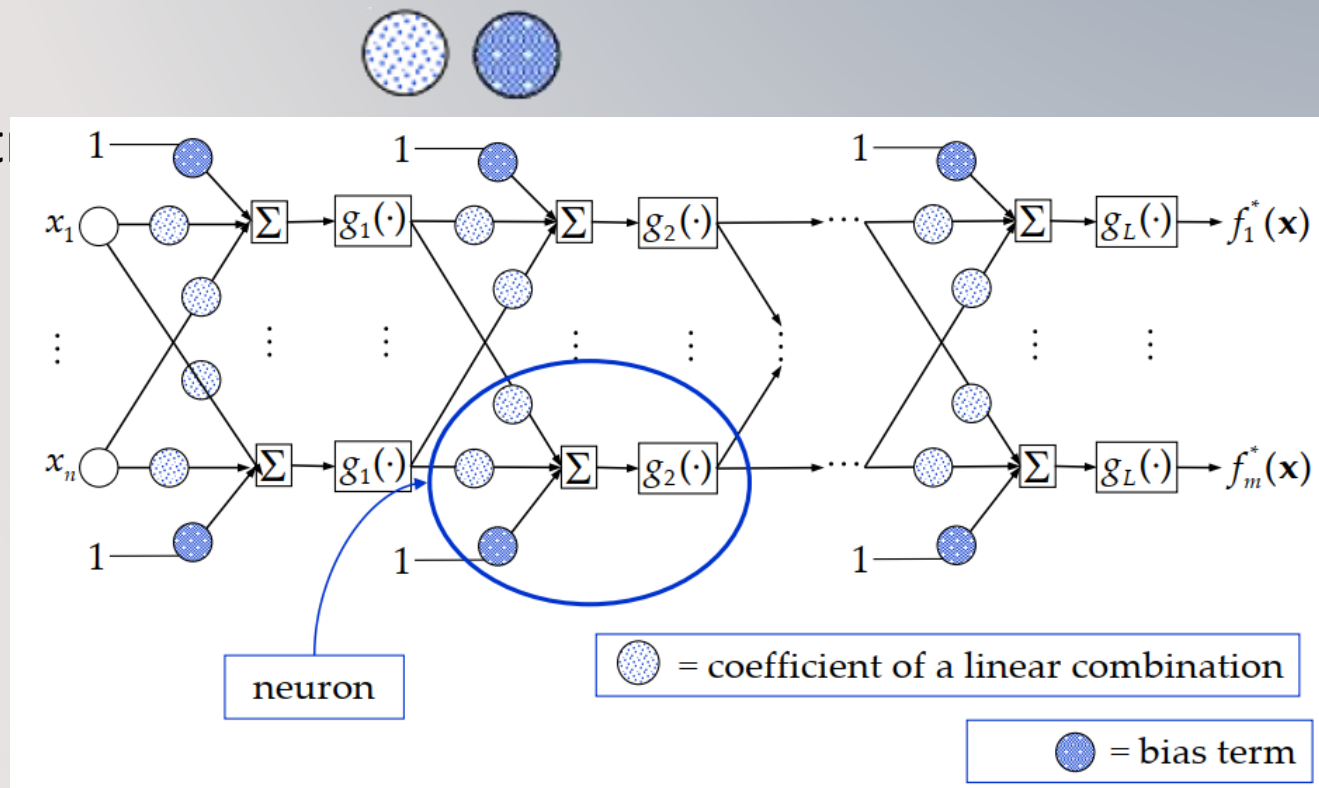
1 1 1

$x_1$ $\Sigma$ $g_1(\cdot)$ $\Sigma$ $g_2(\cdot)$ $\cdots$ $\Sigma$ $g_L(\cdot)$ $f_1^*(\mathbf{x})$

$\vdots$ $\vdots$ $\vdots$ $\vdots$ $\vdots$ $\vdots$ $\vdots$ $\vdots$

$x_n$ $\Sigma$ $g_1(\cdot)$ $\Sigma$ $g_2(\cdot)$ $\cdots$ $\Sigma$ $g_L(\cdot)$ $f_m^*(\mathbf{x})$

1 1 1

neuron

= coefficient of a linear combination

= bias term